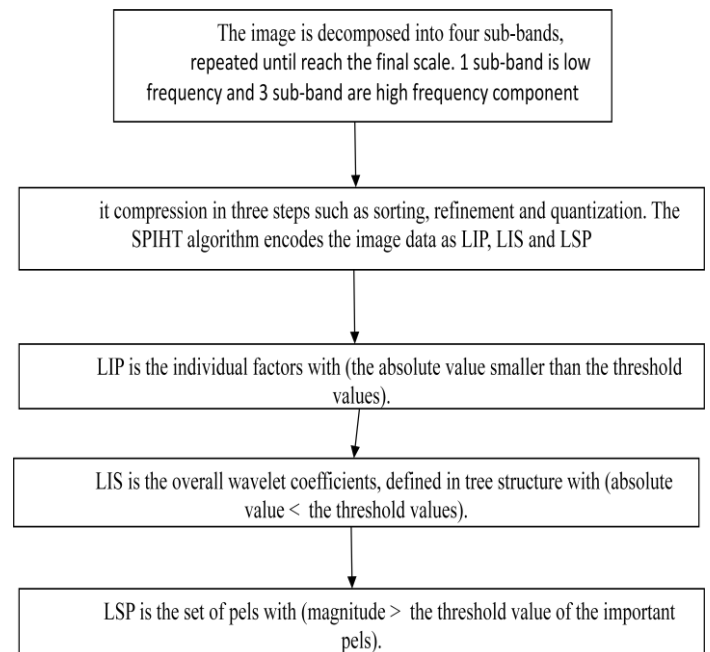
The image is decomposed into four sub-bands, repeated until reach the final scale. 1 sub-band is low frequency and 3 sub-band are high frequency component

it compression in three steps such as sorting, refinement and quantization. The SPIHT algorithm encodes the image data as LIP, LIS and LSP

LIP is the individual factors with (the absolute value smaller than the threshold values).

LIS is the overall wavelet coefficients, defined in tree structure with (absolute value < the threshold values).

LSP is the set of pels with (magnitude > the threshold value of the important pels).